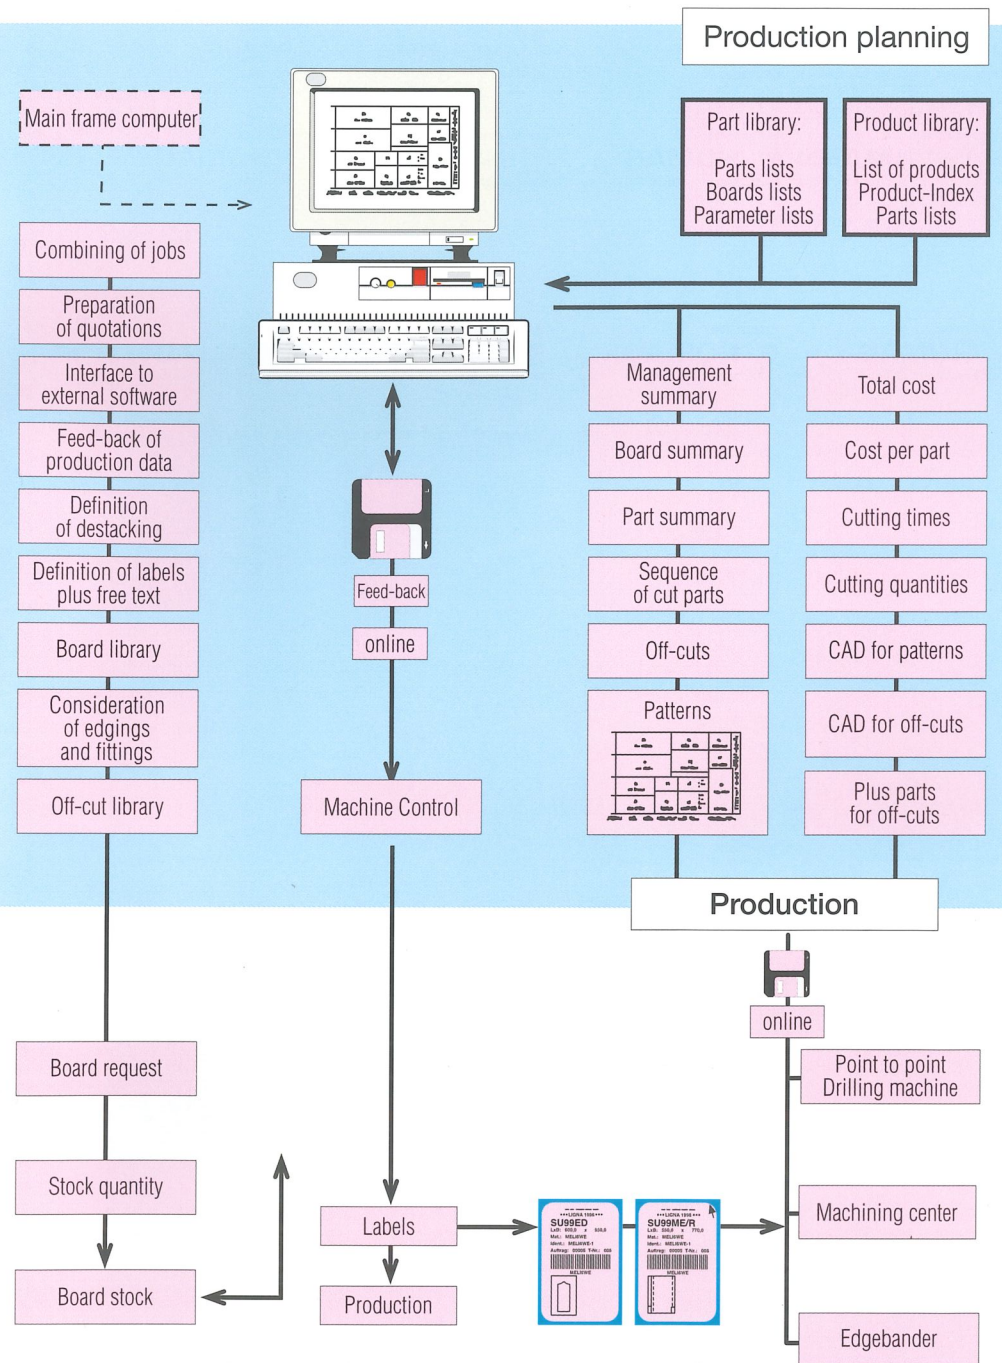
Production planning

Main frame computer

Part library:
Parts lists
Boards lists
Parameter lists

Product library:
List of products
Product-Index
Parts lists

Combining of jobs

Preparation of quotations

Interface to external software

Feed-back of production data

Definition of destacking

Definition of labels plus free text

Board library

Consideration of edgings and fittings

Off-cut library

Feed-back

online

Machine Control

Management summary

Board summary

Part summary

Sequence of cut parts

Off-cuts

Patterns

Total cost

Cost per part

Cutting times

Cutting quantities

CAD for patterns

CAD for off-cuts

Plus parts for off-cuts

Production

online

Point to point Drilling machine

Machining center

Edgebander

Board request

Stock quantity

Board stock

Labels

Production

SU99ED

SU99ME/R